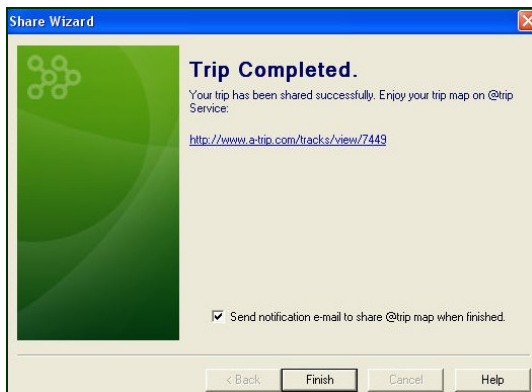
Share Wizard

Trip Completed.

Your trip has been shared successfully. Enjoy your trip map on @trip Service:

http://www.a-trip.com/tracks/view/7449

Send notification e-mail to share @trip map when finished.

< Back
Finish
Cancel
Help